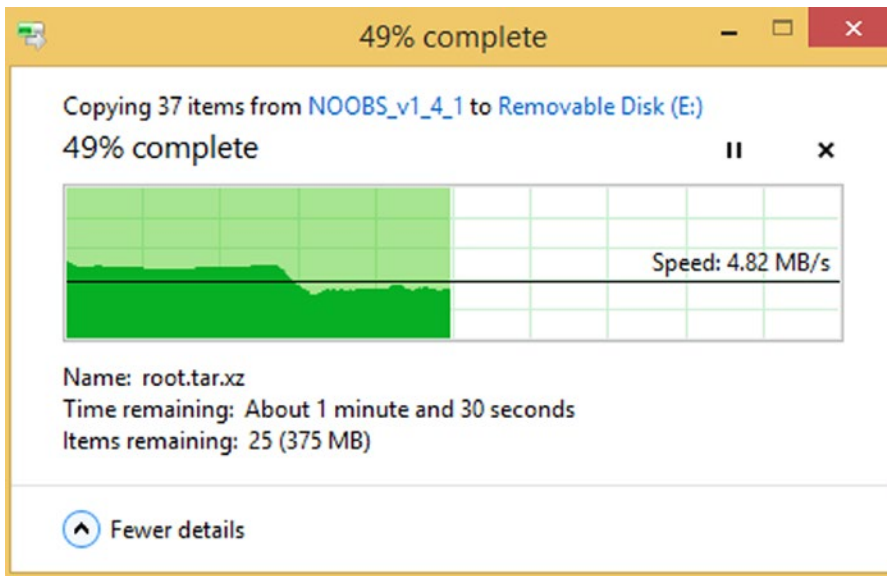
49% complete

Copying 37 items from NOOBS_v1_4_1 to Removable Disk (E:)

49% complete

Speed: 4.82 MB/s

Name: root.tar.xz
Time remaining: About 1 minute and 30 seconds
Items remaining: 25 (375 MB)

Fewer details